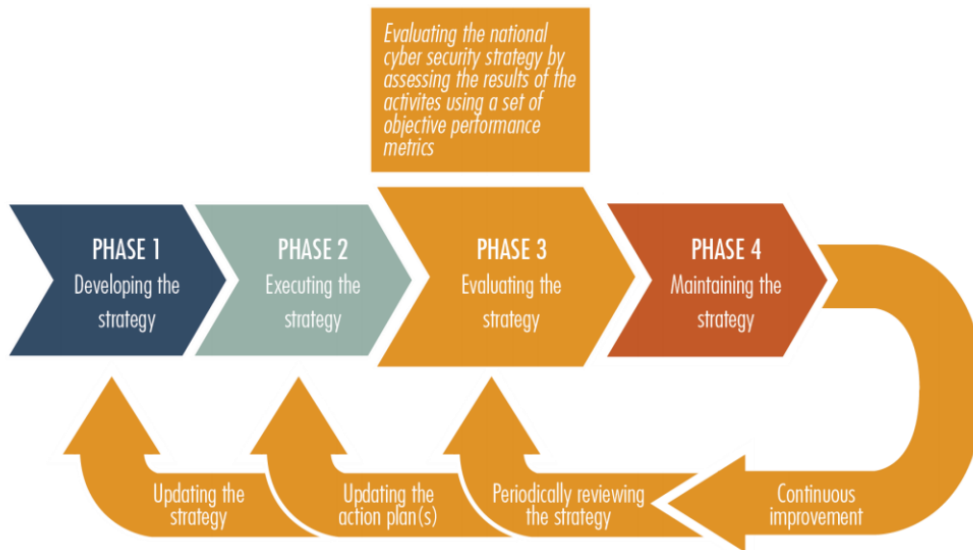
Evaluating the national cyber security strategy by assessing the results of the activites using a set of objective performance metrics

PHASE 1
Developing the strategy

PHASE 2
Executing the strategy

PHASE 3
Evaluating the strategy

PHASE 4
Maintaining the strategy

Updating the strategy

Updating the action plan(s)

Periodically reviewing the strategy

Continuous improvement